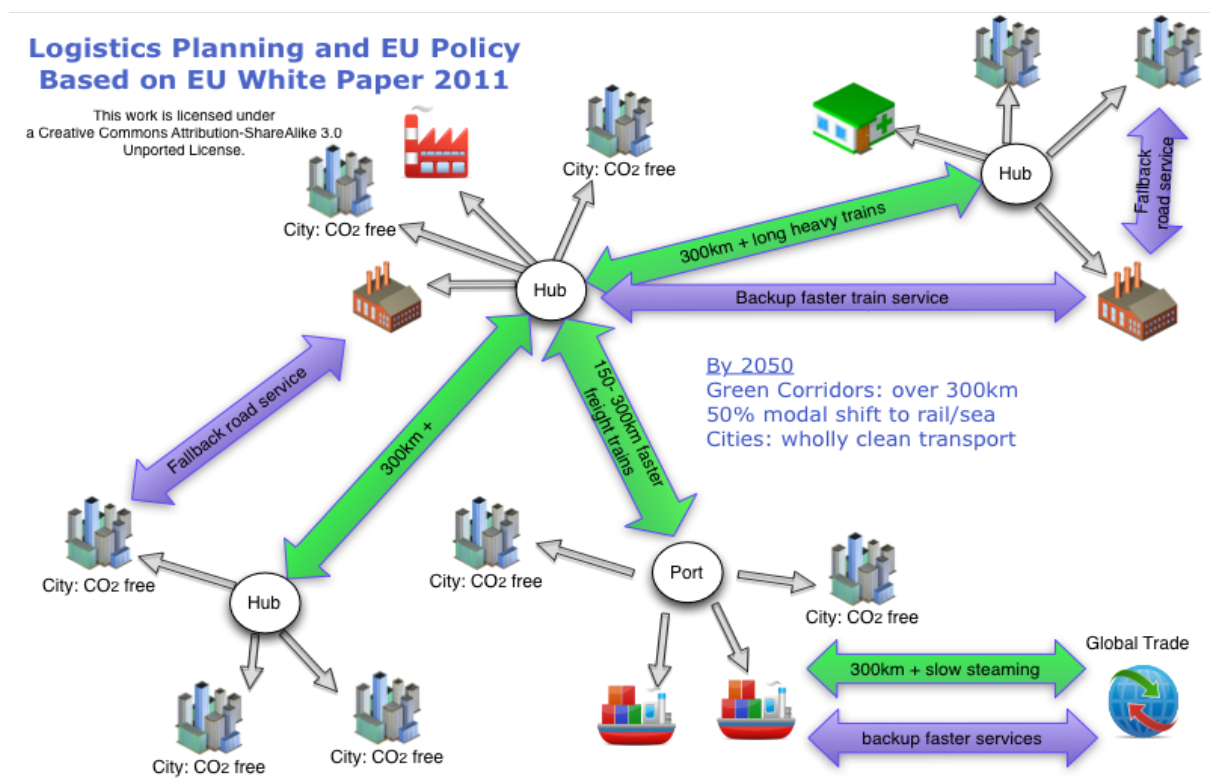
Logistics Planning and EU Policy
Based on EU White Paper 2011

This work is licensed under a Creative Commons Attribution-ShareAlike 3.0 Unported License.

City: $CO_2$ free

City: $CO_2$ free

Hub

300km + long heavy trains

Hub

Fallback road service

Backup faster train service

Fallback road service

300km +

150- 300km faster freight trains

By 2050
Green Corridors: over 300km
50% modal shift to rail/sea
Cities: wholly clean transport

City: $CO_2$ free

City: $CO_2$ free

Hub

Port

City: $CO_2$ free

Global Trade

300km + slow steaming

backup faster services

City: $CO_2$ free

City: $CO_2$ free